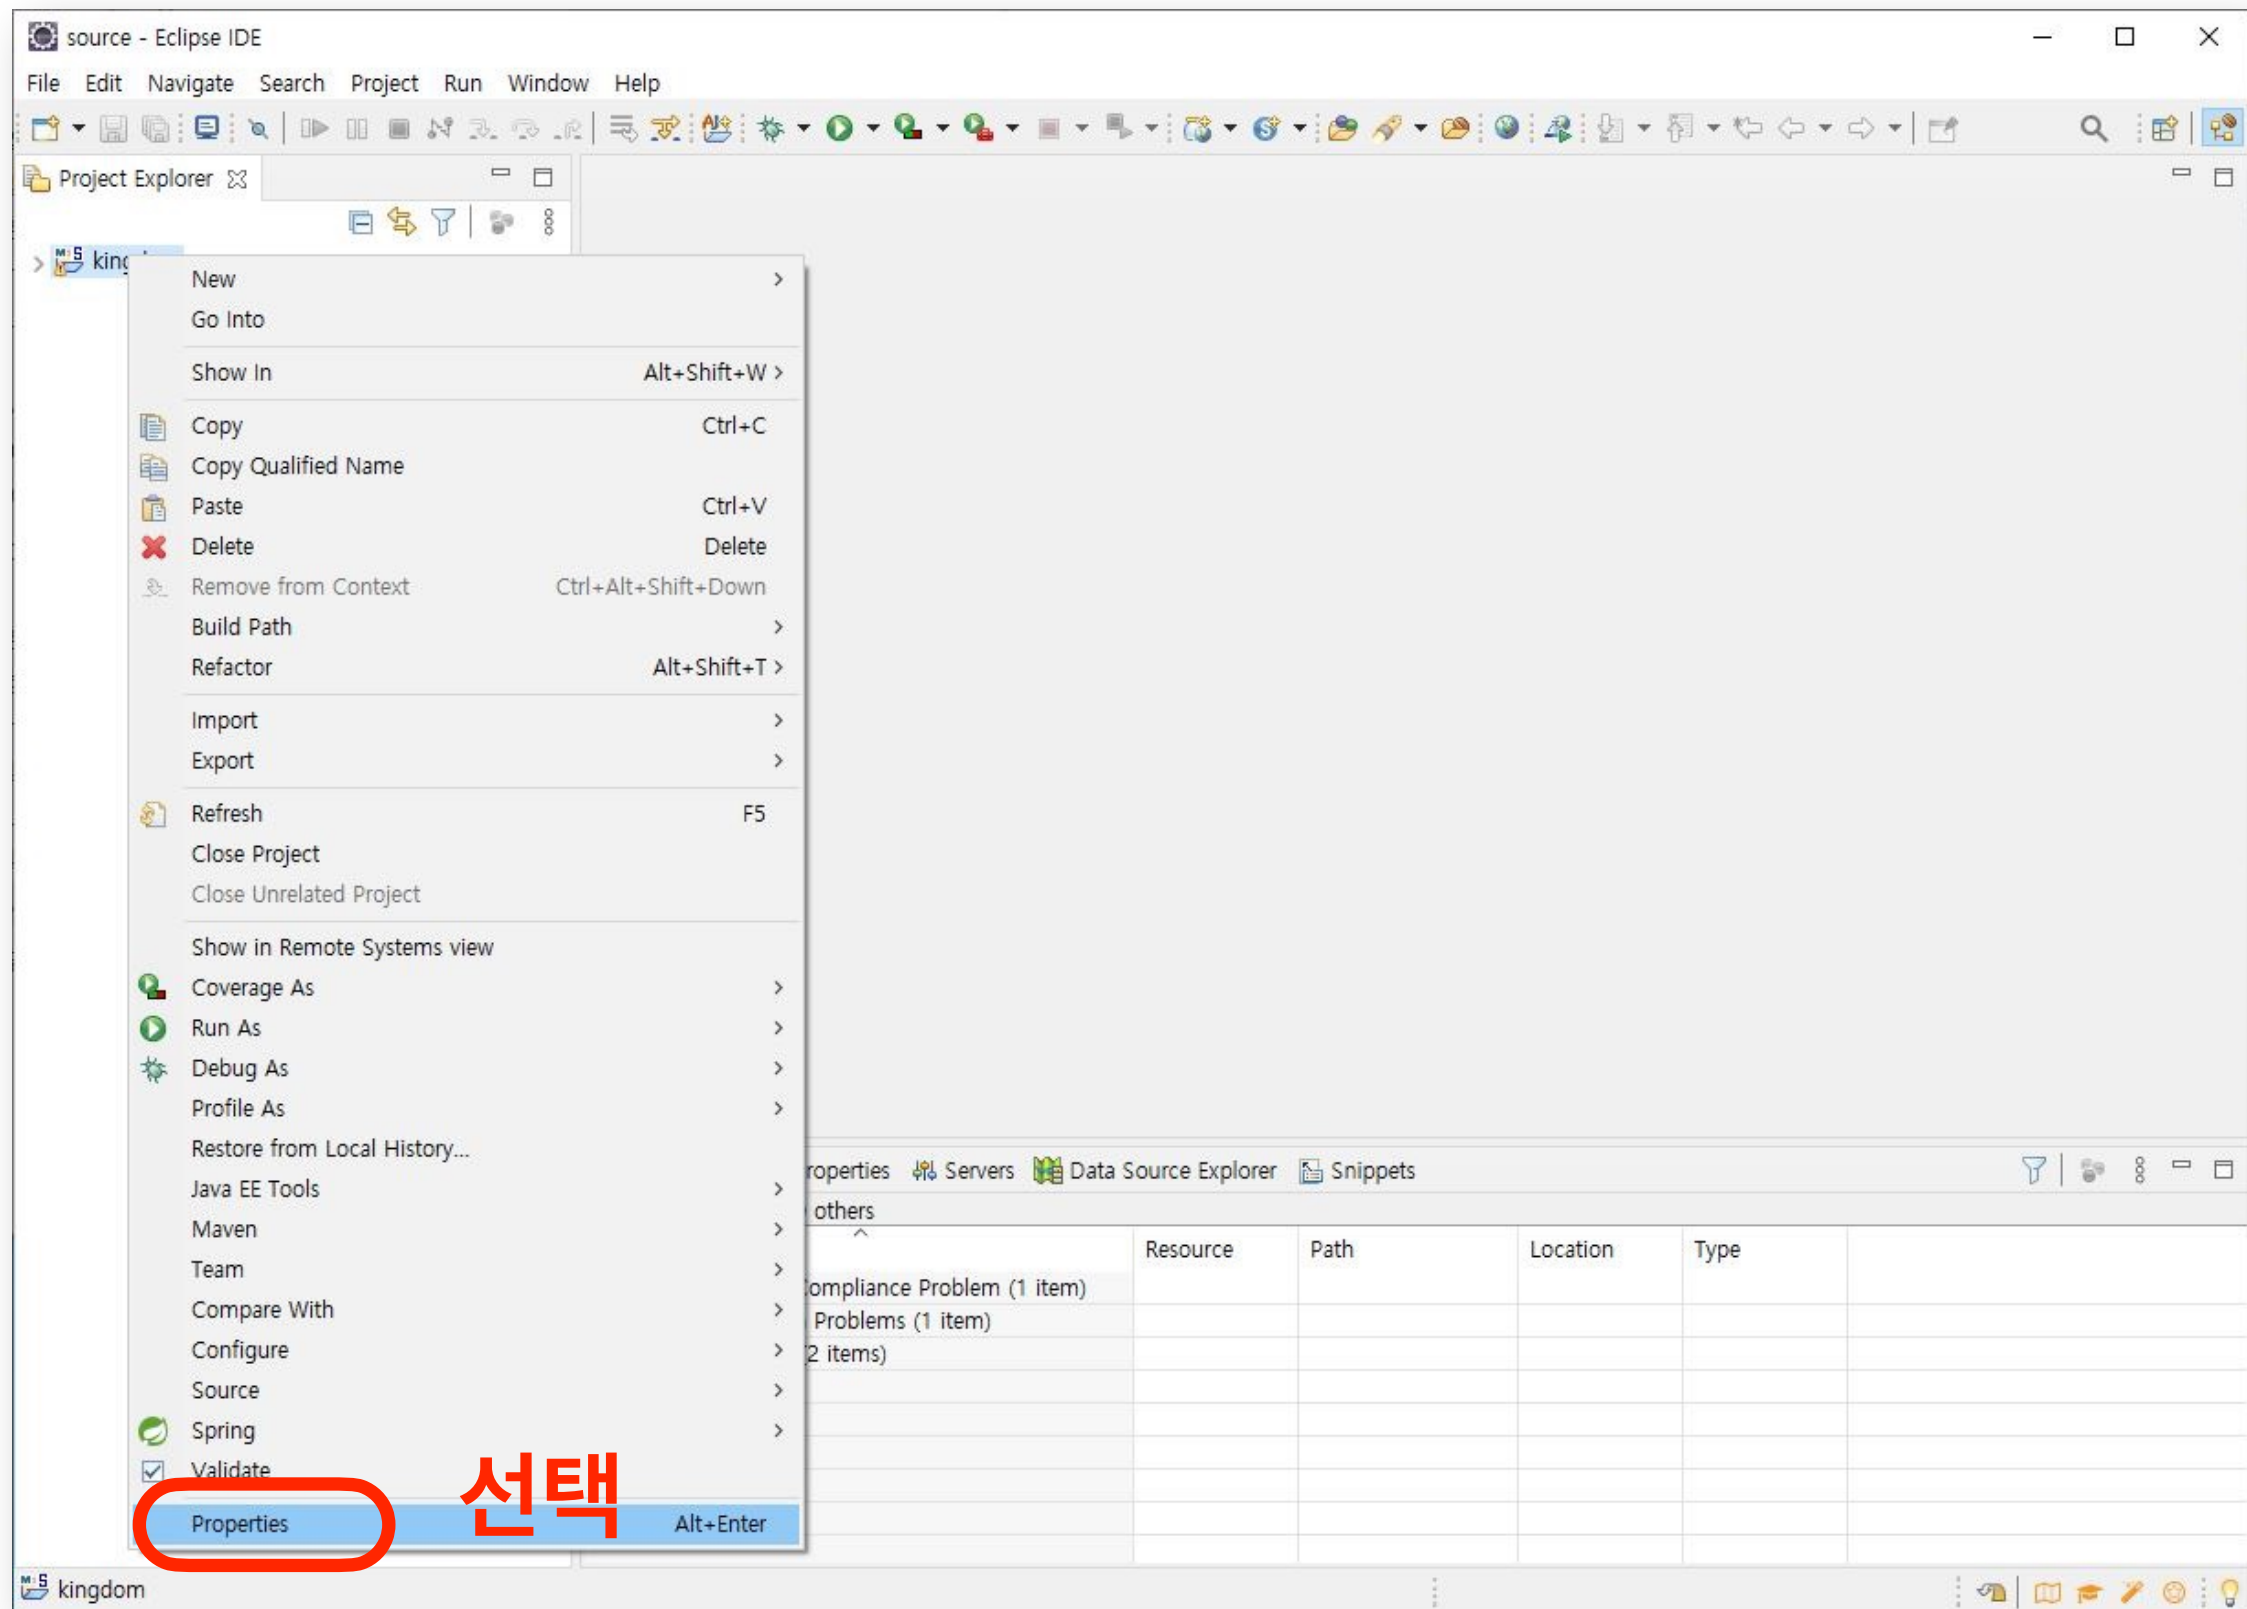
source - Eclipse IDE

File Edit Navigate Search Project Run Window Help

Project Explorer

king

New
Go Into
Show In Alt+Shift+W
Copy Ctrl+C
Copy Qualified Name
Paste Ctrl+V
Delete Delete
Remove from Context Ctrl+Alt+Shift+Down
Build Path
Refactor Alt+Shift+T
Import
Export
Refresh F5
Close Project
Close Unrelated Project
Show in Remote Systems view
Coverage As
Run As
Debug As
Profile As
Restore from Local History...
Java EE Tools
Maven
Team
Compare With
Configure
Source
Spring
Validate
Properties Alt+Enter

선택

roperties Servers Data Source Explorer Snippets

others

| | Resource | Path | Location | Type |
|---|---|---|---|---|
| ompliance Problem (1 item) | | | | |
| Problems (1 item) | | | | |
| 2 items) | | | | |

kingdom